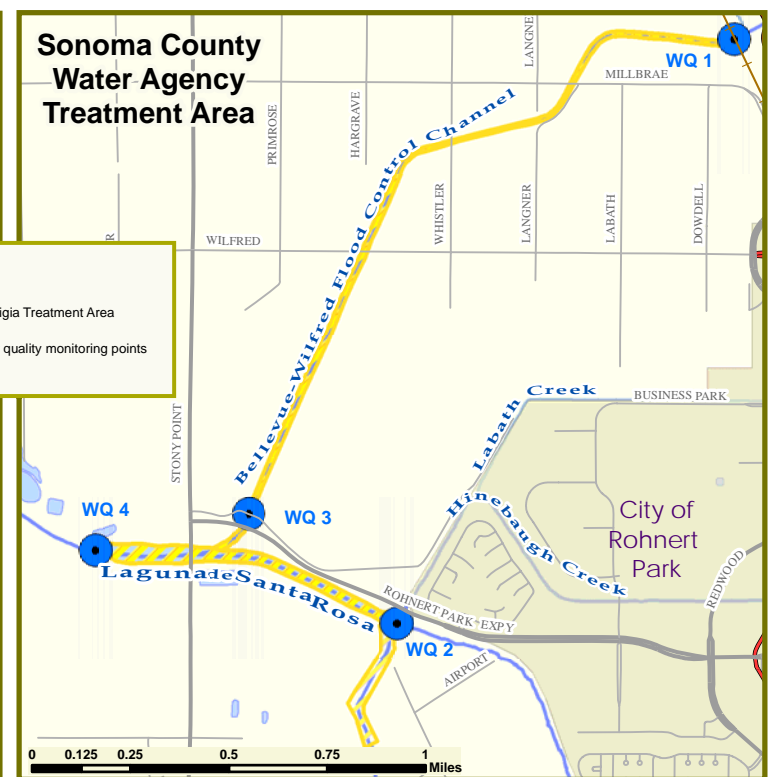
Sonoma County Water Agency Treatment Area

igia Treatment Area

quality monitoring points

WQ 1

LANGNER

MILLBRAE

HARGRAVE

PRIMROSE

Bellevue-Wilfred Flood Control Channel

WHISTLER

LANGNER

LABATH

DOWDELL

WILFRED

Labath Creek

BUSINESS PARK

STONY POINT

Hinebaugh Creek

City of Rohnert Park

WQ 4

WQ 3

Laguna de Santa Rosa

ROHNERT PARK EXPY

REDWOOD

WQ 2

AIRPORT

0 0.125 0.25 0.5 0.75 1 Miles